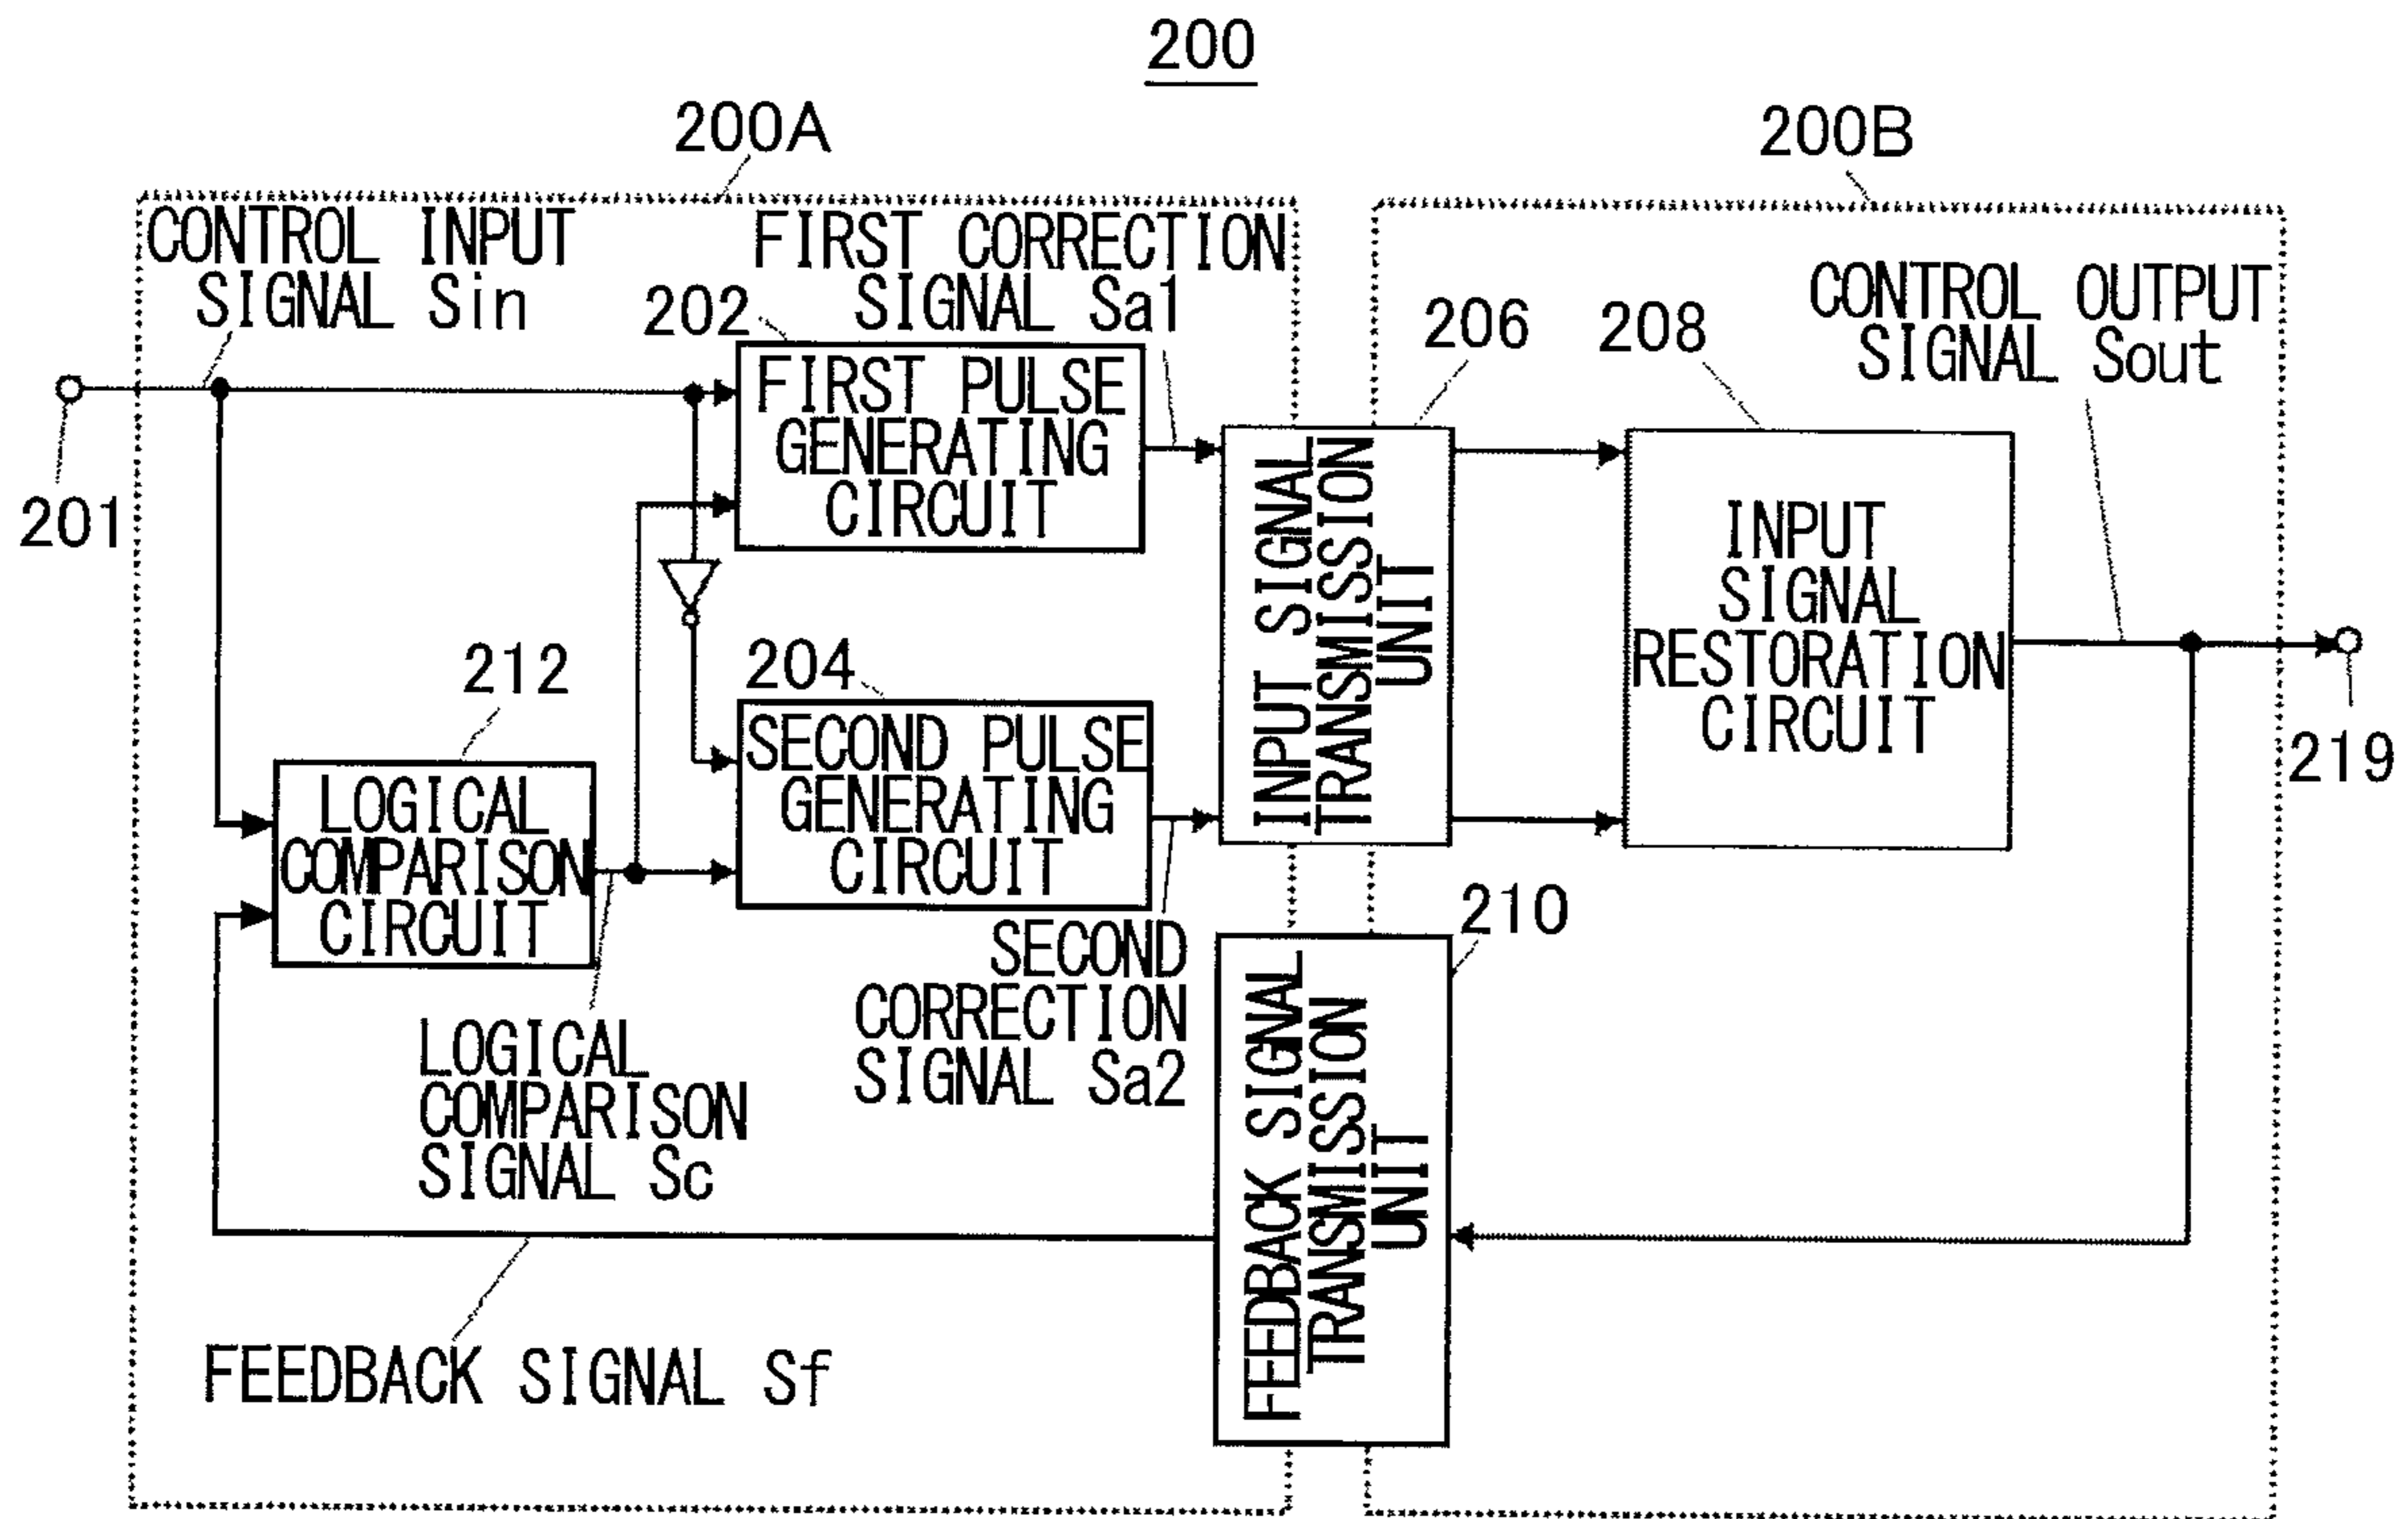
200

200A

200B

CONTROL INPUT SIGNAL Sin

FIRST CORRECTION SIGNAL Sa1

202

FIRST PULSE GENERATING CIRCUIT

206

208

CONTROL OUTPUT SIGNAL Sout

201

INPUT SIGNAL TRANSMISSION UNIT

INPUT SIGNAL RESTORATION CIRCUIT

212

204

SECOND PULSE GENERATING CIRCUIT

219

LOGICAL COMPARISON CIRCUIT

SECOND CORRECTION SIGNAL Sa2

210

LOGICAL COMPARISON SIGNAL Sc

FEEDBACK SIGNAL TRANSMISSION UNIT

FEEDBACK SIGNAL Sf